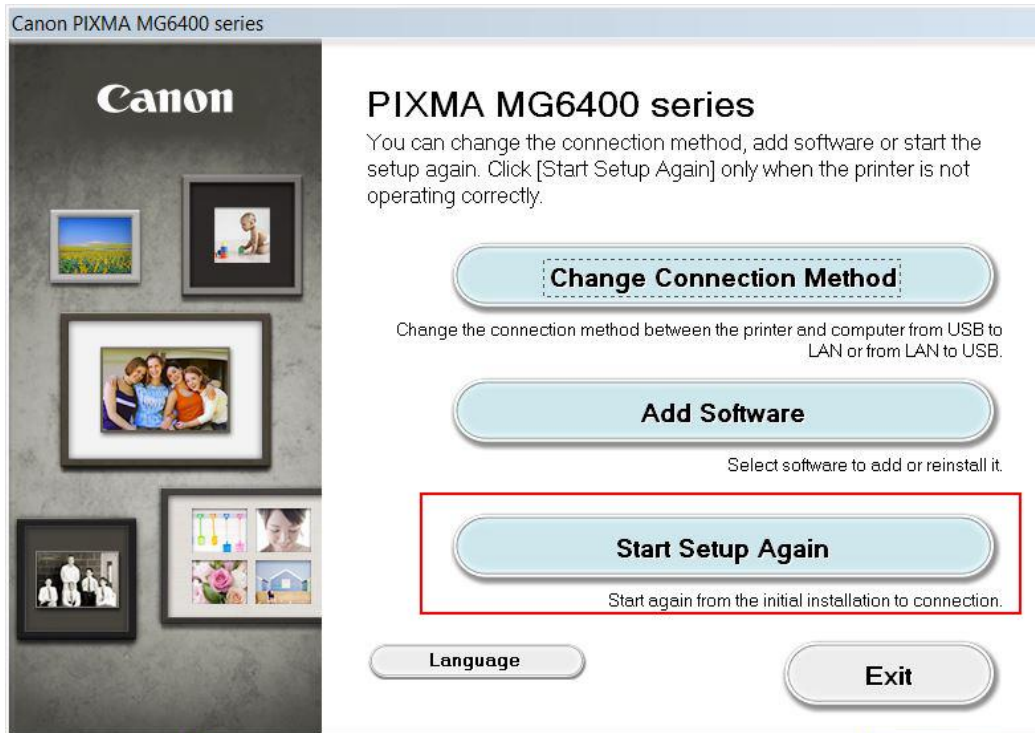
Canon PIXMA MG6400 series

Canon

PIXMA MG6400 series

You can change the connection method, add software or start the setup again. Click [Start Setup Again] only when the printer is not operating correctly.

Change Connection Method

Change the connection method between the printer and computer from USB to LAN or from LAN to USB.

Add Software

Select software to add or reinstall it.

Start Setup Again

Start again from the initial installation to connection.

Language

Exit